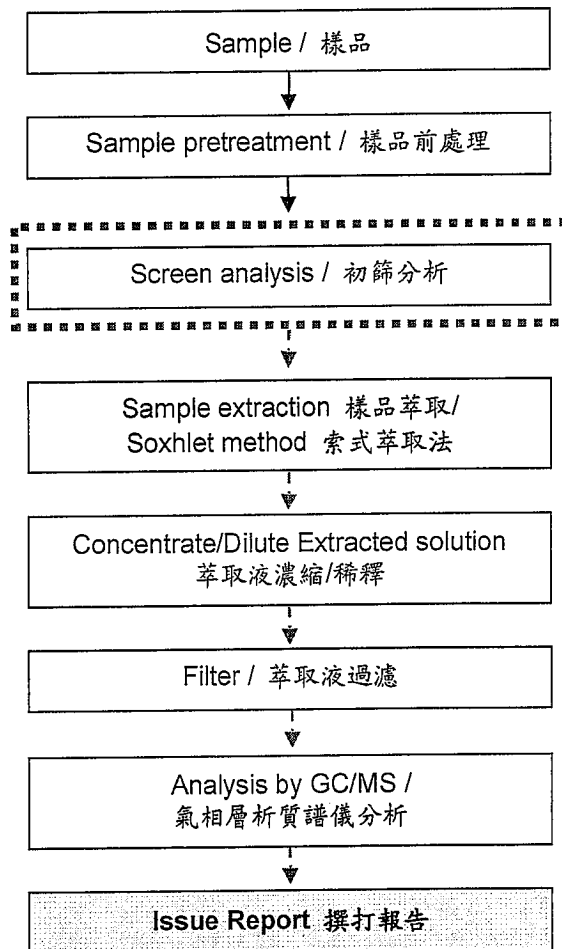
Sample / 樣品

Sample pretreatment / 樣品前處理

Screen analysis / 初篩分析

Sample extraction 樣品萃取/ Soxhlet method 索式萃取法

Concentrate/Dilute Extracted solution 萃取液濃縮/稀釋

Filter / 萃取液過濾

Analysis by GC/MS / 氣相層析質譜儀分析

Issue Report 撰打報告